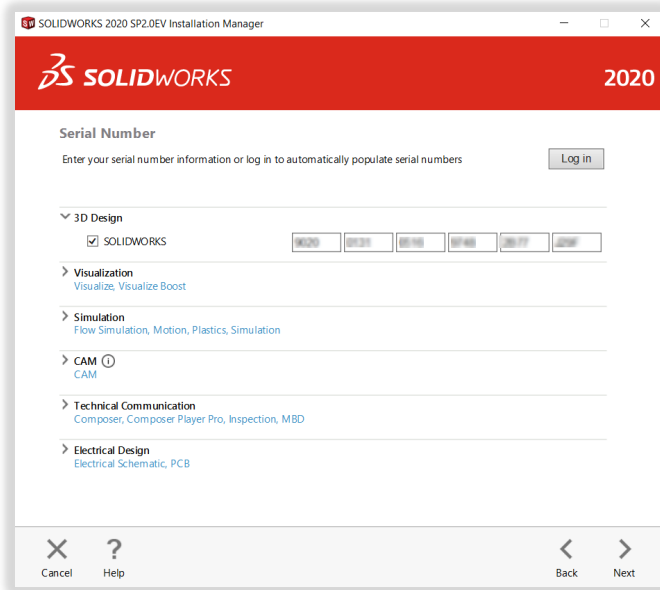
SOLIDWORKS 2020 SP2.0EV Installation Manager

SOLIDWORKS 2020

Serial Number

Enter your serial number information or log in to automatically populate serial numbers

Log in

3D Design

SOLIDWORKS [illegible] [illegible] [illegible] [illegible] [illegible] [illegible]

Visualization
Visualize, Visualize Boost

Simulation
Flow Simulation, Motion, Plastics, Simulation

CAM
CAM

Technical Communication
Composer, Composer Player Pro, Inspection, MBD

Electrical Design
Electrical Schematic, PCB

Cancel Help Back Next